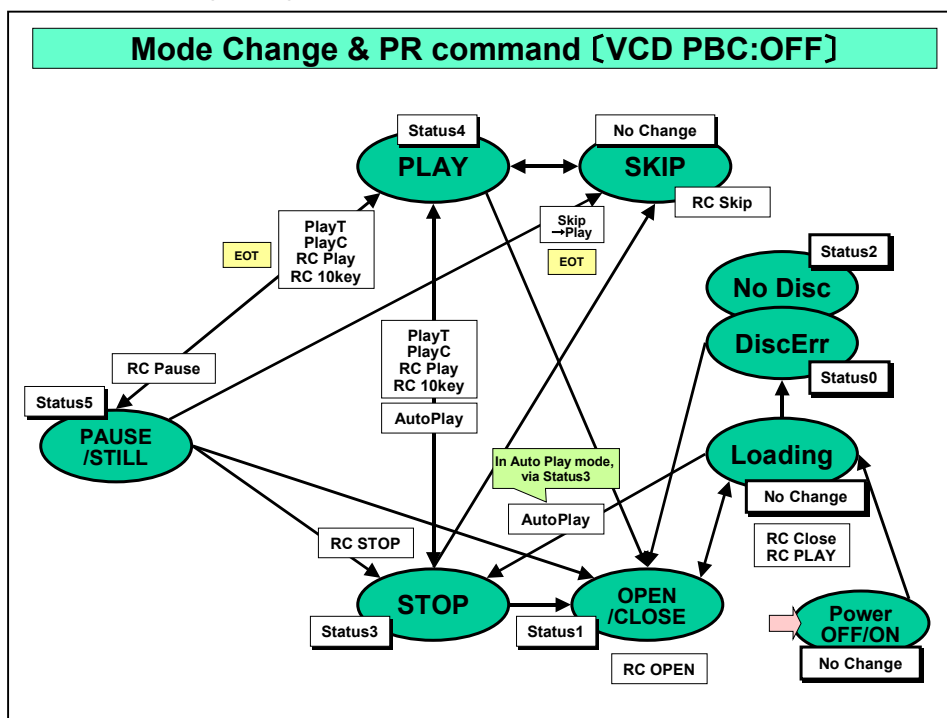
Mode Change & PR command〔VCD PBC:OFF〕

Status4
PLAY

No Change
SKIP

RC Skip

PlayT
PlayC
RC Play
RC 10key

EOT

Skip →Play

EOT

Status2
No Disc

DiscErr

Status0

RC Pause

Status5
PAUSE /STILL

PlayT
PlayC
RC Play
RC 10key

AutoPlay

In Auto Play mode, via Status3

Loading

No Change

AutoPlay

RC STOP

RC Close
RC PLAY

STOP

Status3

OPEN /CLOSE

Status1

Power OFF/ON

No Change

RC OPEN